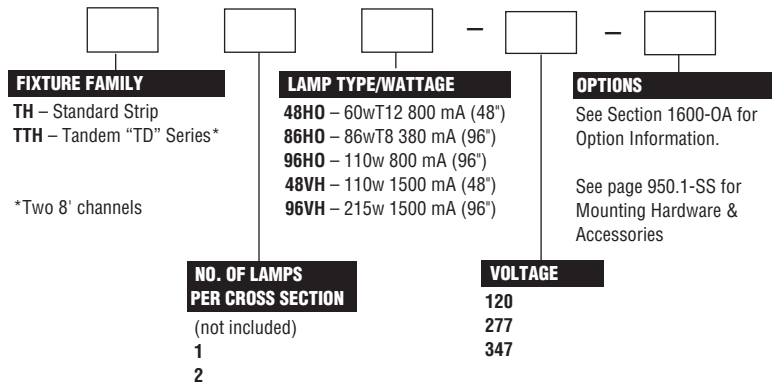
– –

FIXTURE FAMILY
TH – Standard Strip
TTH – Tandem "TD" Series*

*Two 8' channels

LAMP TYPE/WATTAGE
48HO – 60wT12 800 mA (48")
86HO – 86wT8 380 mA (96")
96HO – 110w 800 mA (96")
48VH – 110w 1500 mA (48")
96VH – 215w 1500 mA (96")

OPTIONS
See Section 1600-OA for Option Information.

See page 950.1-SS for Mounting Hardware & Accessories

NO. OF LAMPS PER CROSS SECTION
(not included)
1
2

VOLTAGE
120
277
347